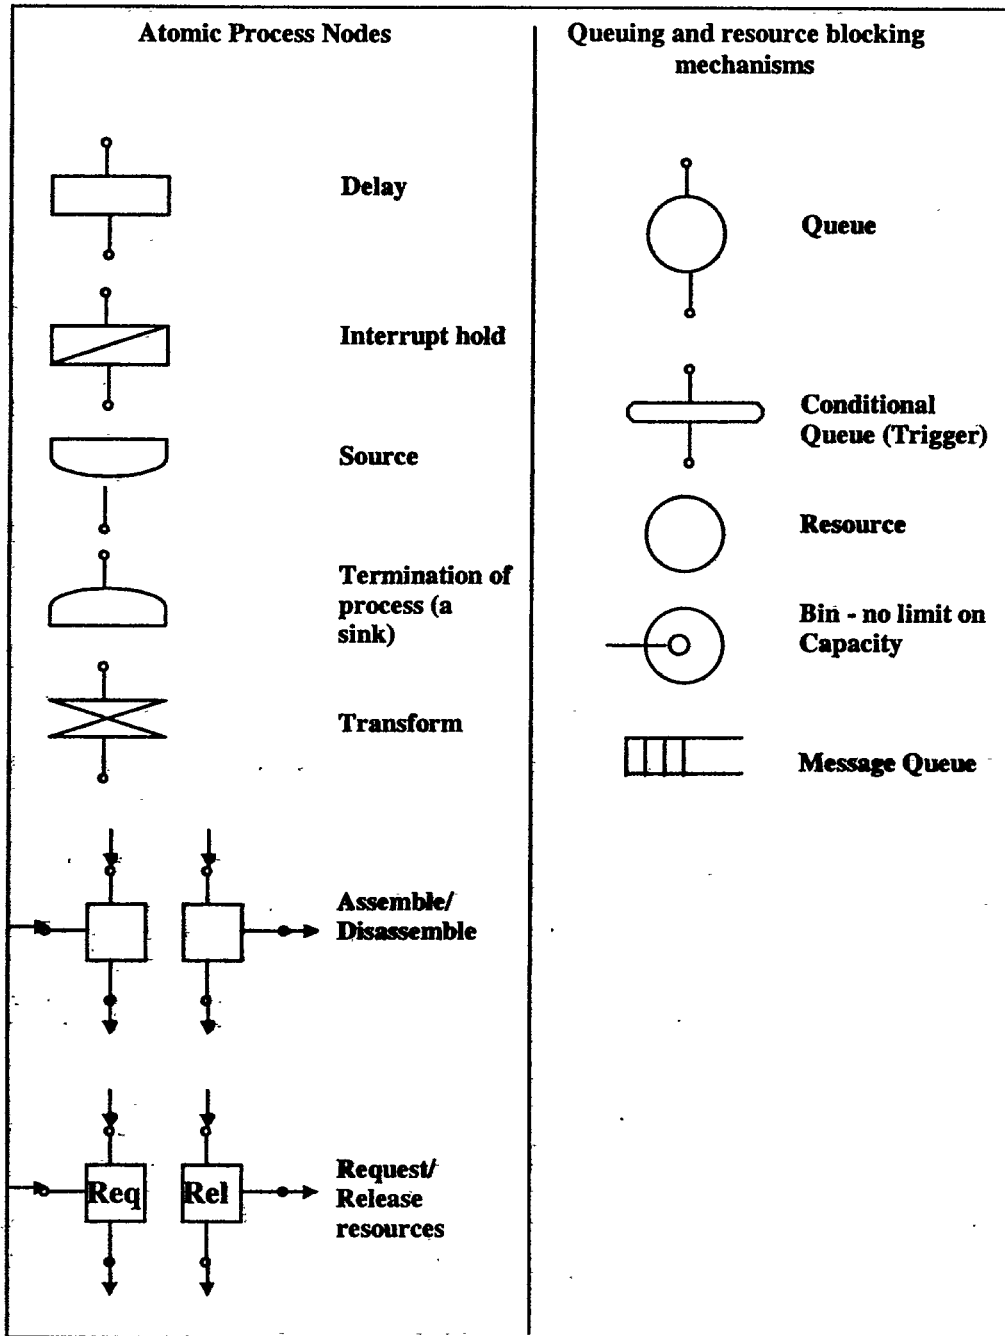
Atomic Process Nodes

Delay

Interrupt hold

Source

Termination of process (a sink)

Transform

Assemble/ Disassemble

Req

Rel

Request/ Release resources

Queuing and resource blocking mechanisms

Queue

Conditional Queue (Trigger)

Resource

Bin - no limit on Capacity

Message Queue